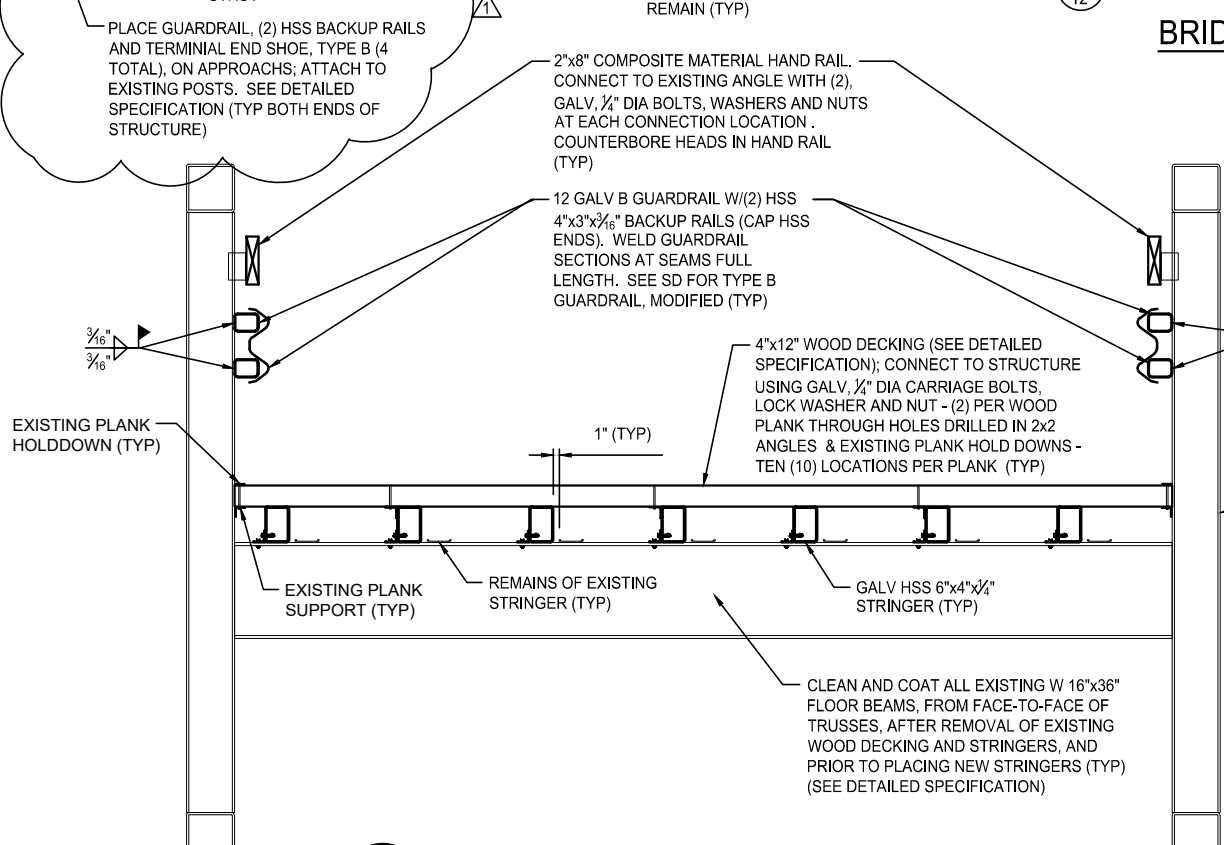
1

REMAIN (TYP)

12

BRID

PLACE GUARDRAIL, (2) HSS BACKUP RAILS AND TERMINIAL END SHOE, TYPE B (4 TOTAL), ON APPROACHS; ATTACH TO EXISTING POSTS. SEE DETAILED SPECIFICATION (TYP BOTH ENDS OF STRUCTURE)

2"x8" COMPOSITE MATERIAL HAND RAIL. CONNECT TO EXISTING ANGLE WITH (2), GALV, $\frac{1}{4}$" DIA BOLTS, WASHERS AND NUTS AT EACH CONNECTION LOCATION . COUNTERBORE HEADS IN HAND RAIL (TYP)

12 GALV B GUARDRAIL W/(2) HSS 4"x3"x$\frac{3}{16}$" BACKUP RAILS (CAP HSS ENDS). WELD GUARDRAIL SECTIONS AT SEAMS FULL LENGTH. SEE SD FOR TYPE B GUARDRAIL, MODIFIED (TYP)

$\frac{3}{16}$"
$\frac{3}{16}$"

4"x12" WOOD DECKING (SEE DETAILED SPECIFICATION); CONNECT TO STRUCTURE USING GALV, $\frac{1}{4}$" DIA CARRIAGE BOLTS, LOCK WASHER AND NUT - (2) PER WOOD PLANK THROUGH HOLES DRILLED IN 2x2 ANGLES & EXISTING PLANK HOLD DOWNS - TEN (10) LOCATIONS PER PLANK (TYP)

EXISTING PLANK HOLDDOWN (TYP)

1" (TYP)

EXISTING PLANK SUPPORT (TYP)

REMAINS OF EXISTING STRINGER (TYP)

GALV HSS 6"x4"x$\frac{1}{4}$" STRINGER (TYP)

CLEAN AND COAT ALL EXISTING W 16"x36" FLOOR BEAMS, FROM FACE-TO-FACE OF TRUSSES, AFTER REMOVAL OF EXISTING WOOD DECKING AND STRINGERS, AND PRIOR TO PLACING NEW STRINGERS (TYP) (SEE DETAILED SPECIFICATION)